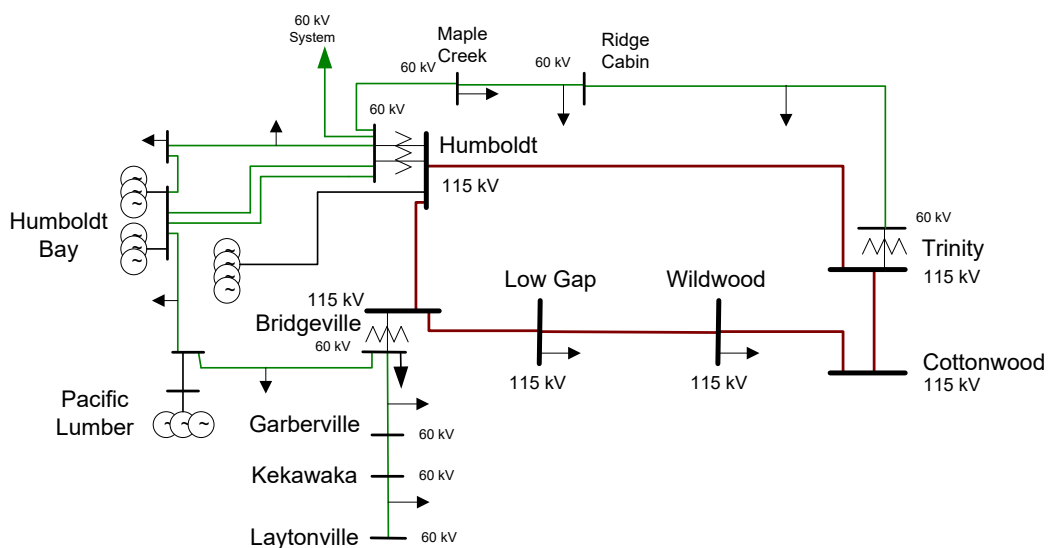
60 kV
System

Maple Creek

Ridge Cabin

60 kV

60 kV

60 kV

Humboldt

115 kV

Humboldt Bay

60 kV

Trinity

115 kV

115 kV

Bridgeville

60 kV

Low Gap

Wildwood

Cottonwood

115 kV

115 kV

115 kV

Pacific Lumber

Garberville

60 kV

Kekawaka

60 kV

Laytonville

60 kV